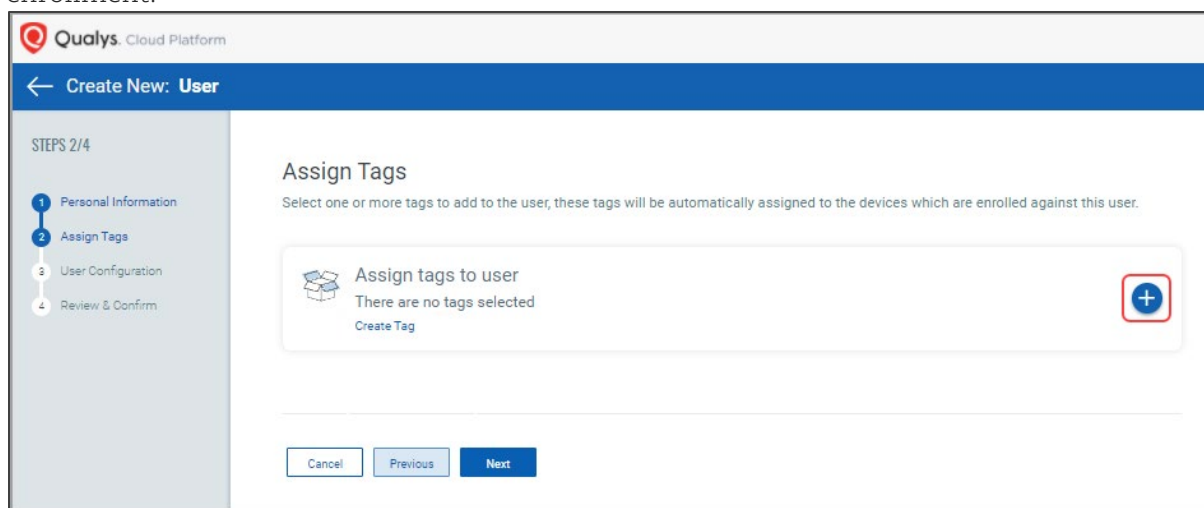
enrollment.

Qualys. Cloud Platform

← Create New: User

STEPS 2/4

1 Personal Information
2 Assign Tags
3 User Configuration
4 Review & Confirm

Assign Tags
Select one or more tags to add to the user, these tags will be automatically assigned to the devices which are enrolled against this user.

Assign tags to user
There are no tags selected
Create Tag

+

Cancel Previous Next